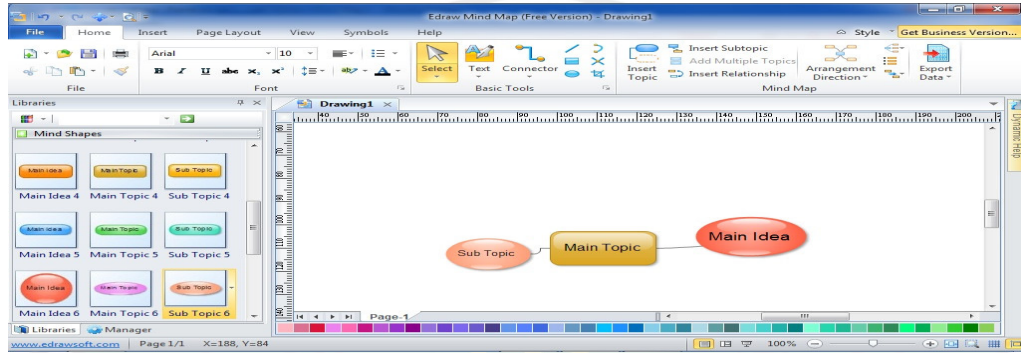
Edraw Mind Map (Free Version) - Drawing1

File Home Insert Page Layout View Symbols Help

Style Get Business Version...

Arial 10

Select Text Connector

Insert Topic

Insert Subtopic
Add Multiple Topics
Insert Relationship

Arrangement Direction

Export Data

File Font Basic Tools Mind Map

Libraries

Mind Shapes

Main Idea Main Topic Sub Topic
Main Idea 4 Main Topic 4 Sub Topic 4

Main Idea Main Topic Sub Topic
Main Idea 5 Main Topic 5 Sub Topic 5

Main Idea Main Topic Sub Topic
Main Idea 6 Main Topic 6 Sub Topic 6

Libraries Manager

Drawing1

40 50 60 70 80 90 100 110 120 130 140 150 160 170 180 190 200

Sub Topic

Main Topic

Main Idea

Page-1

Dynamic Help

www.edrawsoft.com Page 1/1 X=188, Y=84 100%